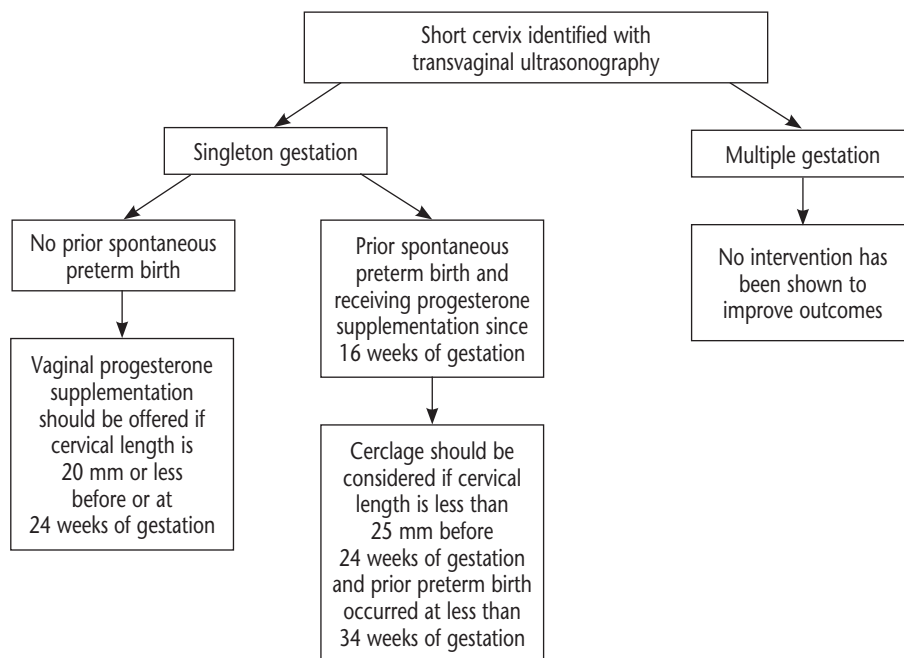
Short cervix identified with transvaginal ultrasonography

Singleton gestation

Multiple gestation

No prior spontaneous preterm birth

Prior spontaneous preterm birth and receiving progesterone supplementation since 16 weeks of gestation

No intervention has been shown to improve outcomes

Vaginal progesterone supplementation should be offered if cervical length is 20 mm or less before or at 24 weeks of gestation

Cerclage should be considered if cervical length is less than 25 mm before 24 weeks of gestation and prior preterm birth occurred at less than 34 weeks of gestation